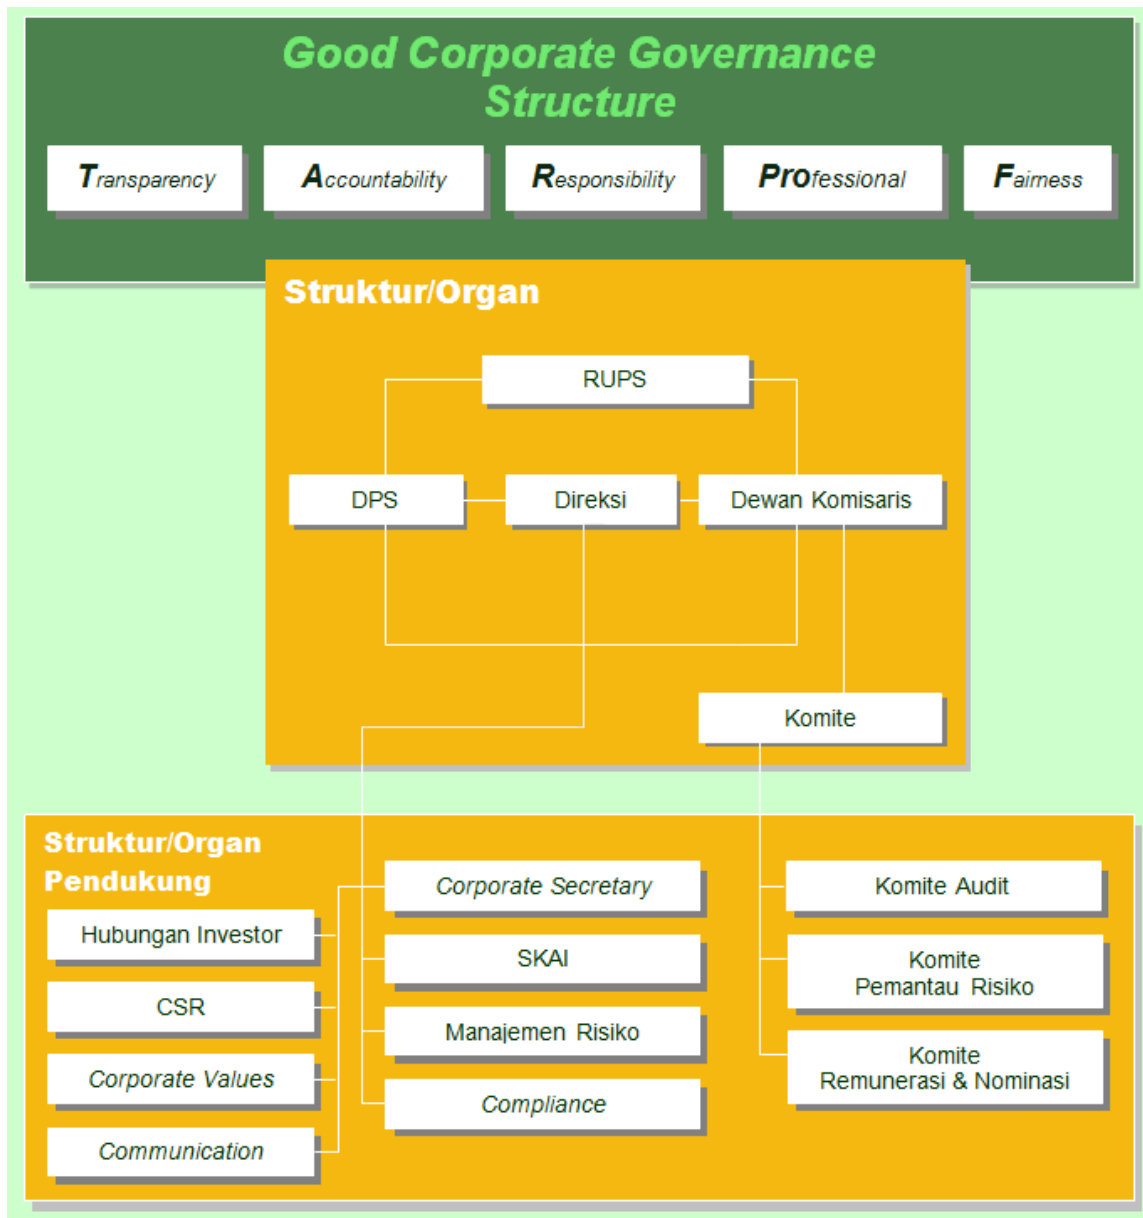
Good Corporate Governance
Structure

Transparency

Accountability

Responsibility

Professional

Fairness

Struktur/Organ

RUPS

DPS

Direksi

Dewan Komisaris

Komite

Struktur/Organ
Pendukung

Hubungan Investor

CSR

Corporate Values

Communication

Corporate Secretary

SKAI

Manajemen Risiko

Compliance

Komite Audit

Komite
Pemantau Risiko

Komite
Remunerasi & Nominasi